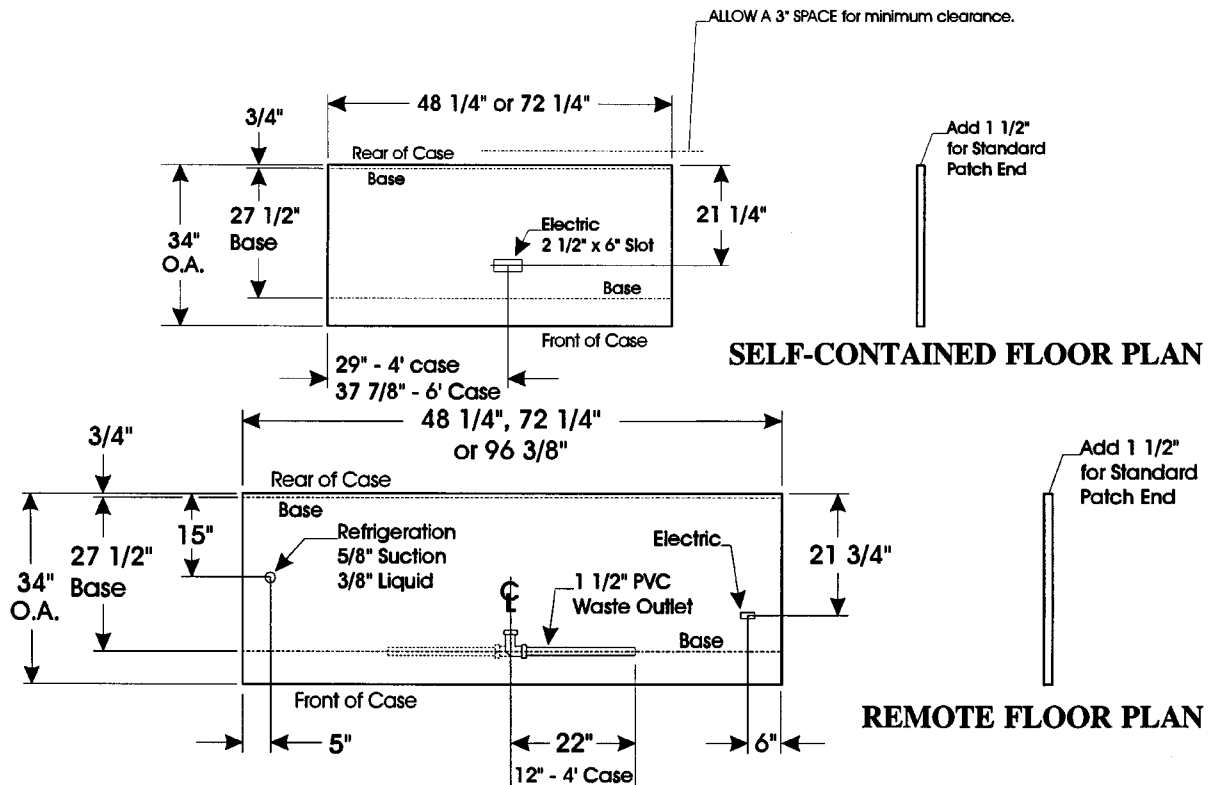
ALLOW A 3" SPACE for minimum clearance.

48 1/4" or 72 1/4"

3/4"

Rear of Case

Base

34" O.A.

27 1/2" Base

Electric 2 1/2" x 6" Slot

21 1/4"

Base

Front of Case

29" - 4' case
37 7/8" - 6' Case

Add 1 1/2" for Standard Patch End

SELF-CONTAINED FLOOR PLAN

48 1/4", 72 1/4" or 96 3/8"

3/4"

Rear of Case

Base

15"

Refrigeration 5/8" Suction 3/8" Liquid

34" O.A.

27 1/2" Base

℄

1 1/2" PVC Waste Outlet

Electric

21 3/4"

Base

Front of Case

5"

22"

12" - 4' Case

6"

Add 1 1/2" for Standard Patch End

REMOTE FLOOR PLAN